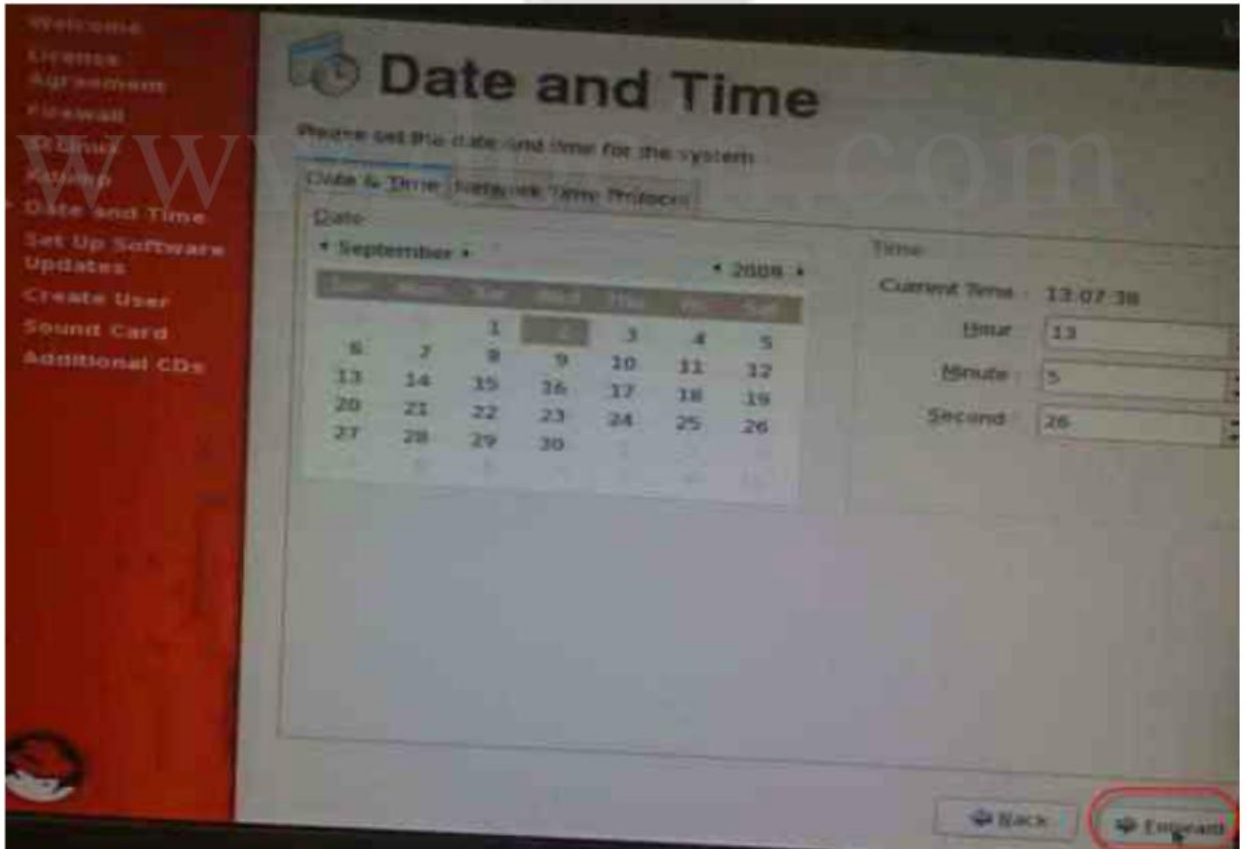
Welcome
License Agreement
Firewall
SELinux
Kdump
Date and Time
Set Up Software Updates
Create User
Sound Card
Additional CDs

Date and Time

Please set the date and time for the system.

Date & Time | Network Time Protocol

Date

September 2008

| Sun | Mon | Tue | Wed | Thu | Fri | Sat |
|---|---|---|---|---|---|---|
| | | 1 | 2 | 3 | 4 | 5 |
| 6 | 7 | 8 | 9 | 10 | 11 | 12 |
| 13 | 14 | 15 | 16 | 17 | 18 | 19 |
| 20 | 21 | 22 | 23 | 24 | 25 | 26 |
| 27 | 28 | 29 | 30 | | | |

Time

Current Time : 13:07:38

Hour : 13

Minute : 5

Second : 26

Back

Forward

www. .com